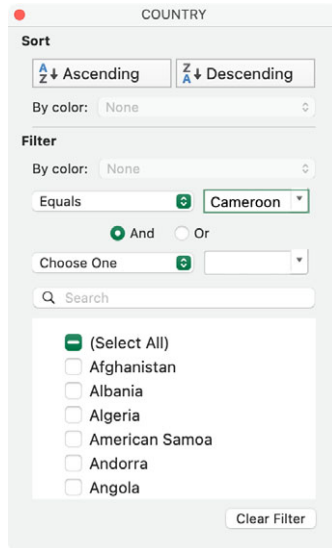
COUNTRY

Sort

A Z ↓ Ascending

Z A ↓ Descending

By color: None

Filter

By color: None

Equals

Cameroon

And

Or

Choose One

Search

(Select All)

Afghanistan

Albania

Algeria

American Samoa

Andorra

Angola

Clear Filter